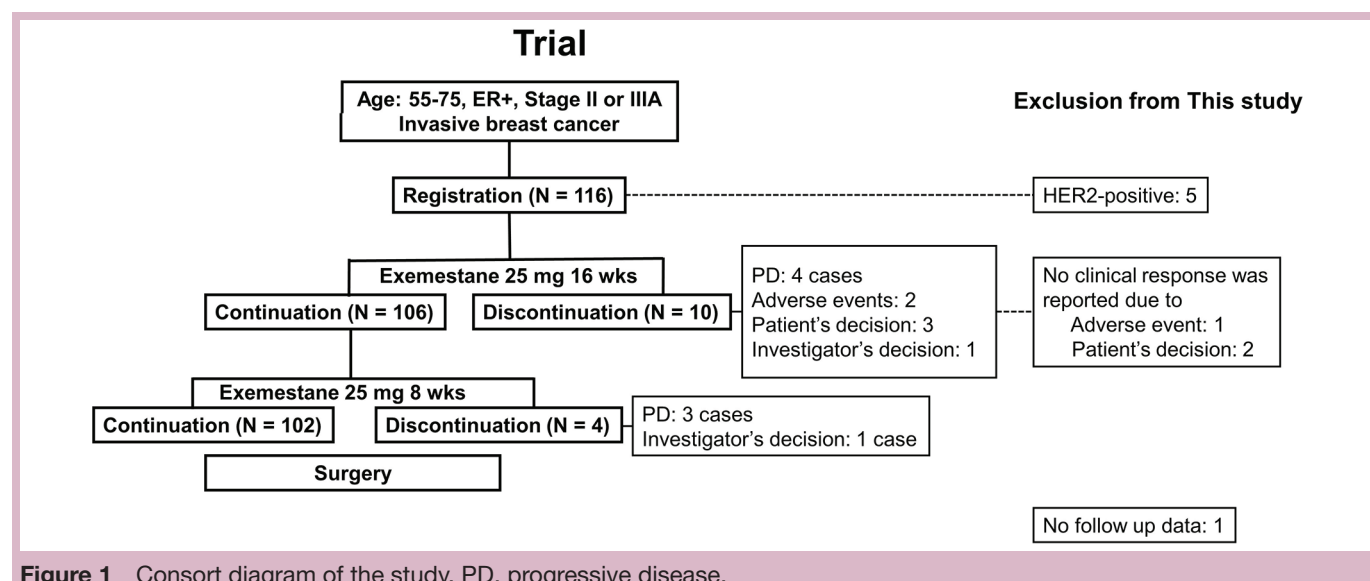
Trial

Age: 55-75, ER+, Stage II or IIIA Invasive breast cancer

Exclusion from This study

Registration (N = 116)

HER2-positive: 5

Exemestane 25 mg 16 wks

Continuation (N = 106)

Discontinuation (N = 10)

PD: 4 cases
Adverse events: 2
Patient's decision: 3
Investigator's decision: 1

No clinical response was reported due to
Adverse event: 1
Patient's decision: 2

Exemestane 25 mg 8 wks

Continuation (N = 102)

Discontinuation (N = 4)

PD: 3 cases
Investigator's decision: 1 case

Surgery

No follow up data: 1

Figure 1 Consort diagram of the study. PD, progressive disease.